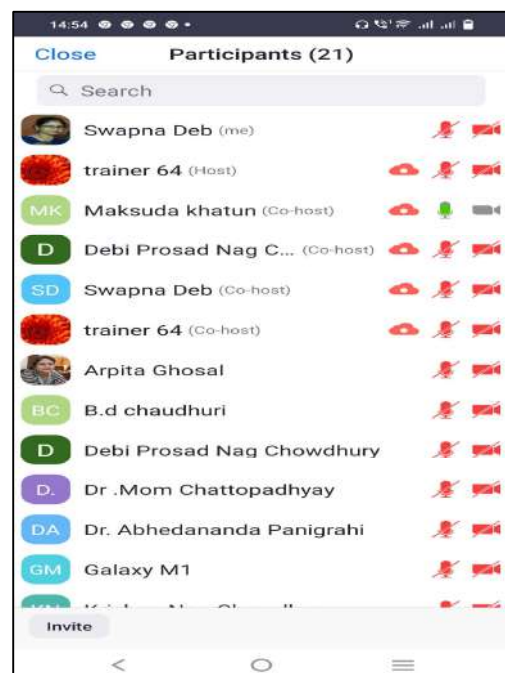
14:54

Close Participants (21)

Search

Swapna Deb (me)

trainer 64 (Host)

MK Maksuda khatun (Co-host)

D Debi Prosad Nag C... (Co-host)

SD Swapna Deb (Co-host)

trainer 64 (Co-host)

Arpita Ghosal

BC B.d chaudhuri

D Debi Prosad Nag Chowdhury

D. Dr .Mom Chattopadhyay

DA Dr. Abhedananda Panigrahi

GM Galaxy M1

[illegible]

Invite